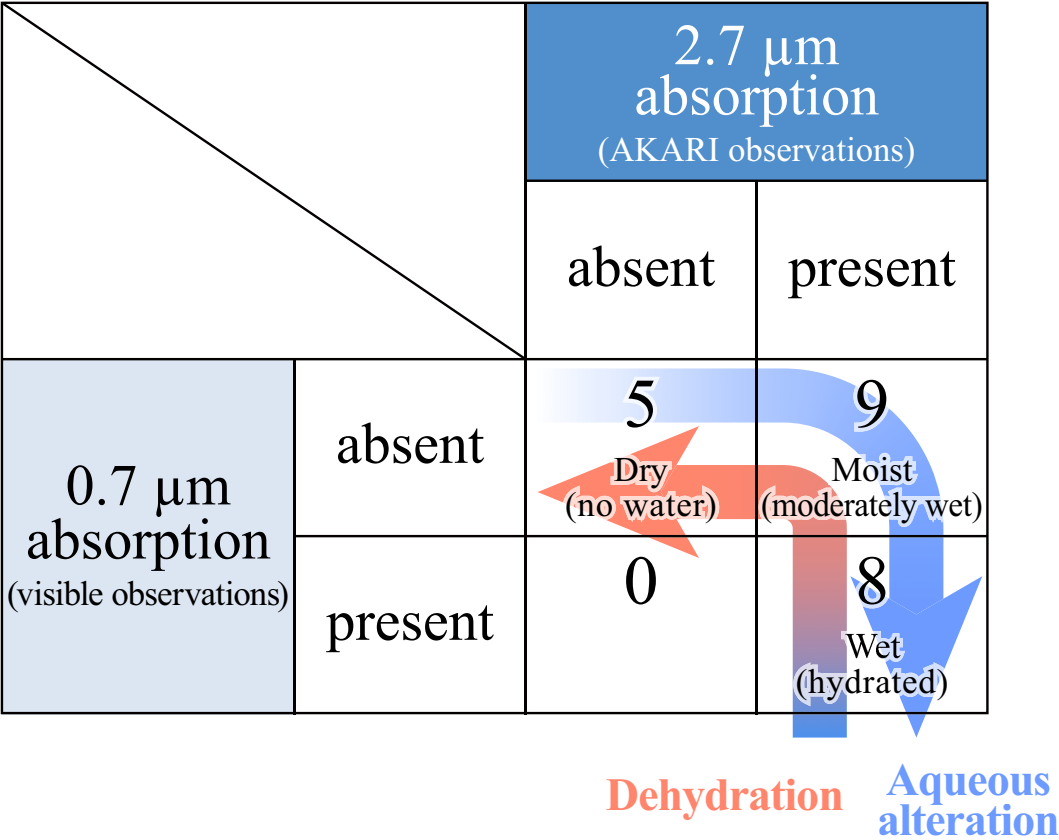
| | | 2.7 μm absorption (AKARI observations) | |
|---|---|---|---|
| | | absent | present |
| 0.7 μm absorption (visible observations) | absent | 5 Dry (no water) | 9 Moist (moderately wet) |
| | present | 0 | 8 Wet (hydrated) |

Dehydration

Aqueous alteration